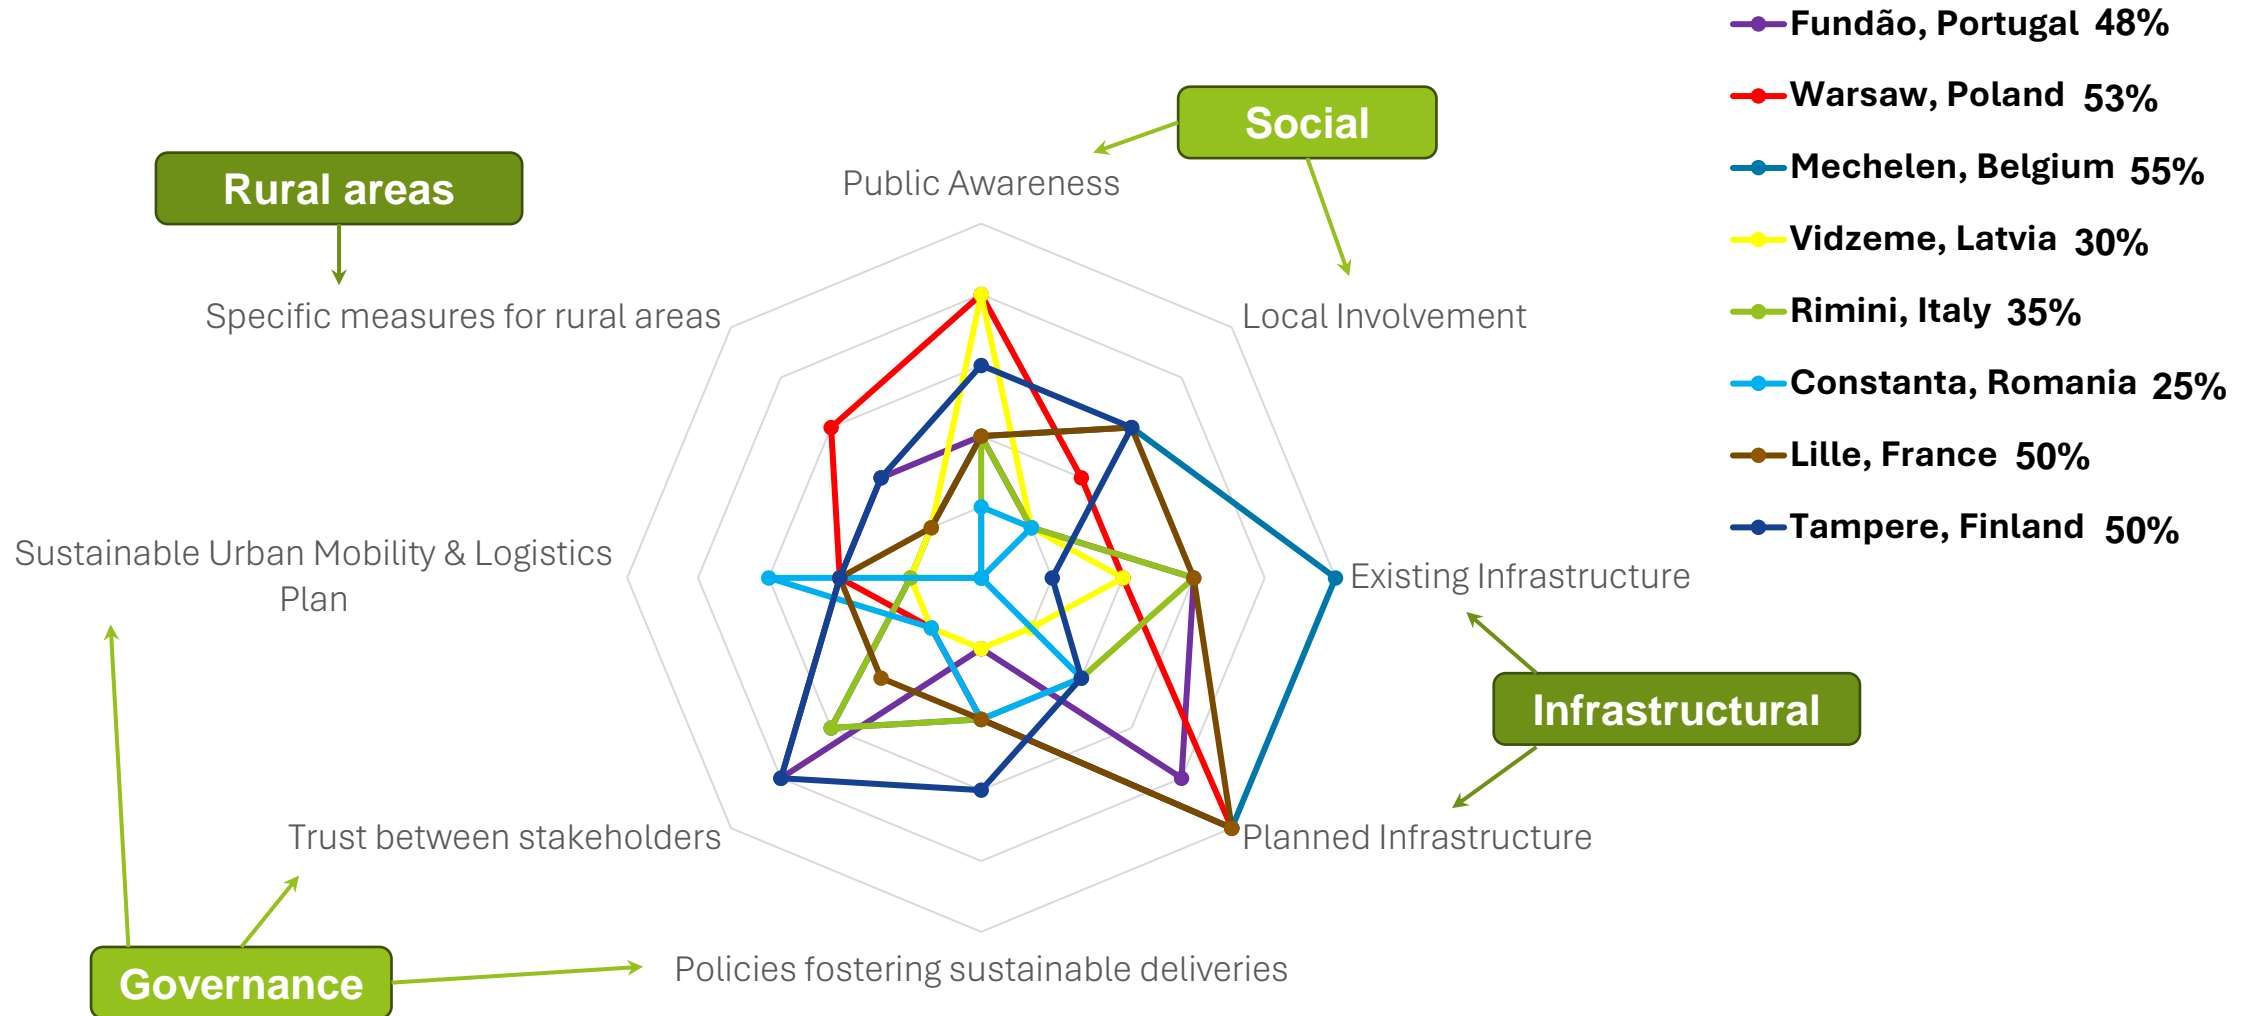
Rural areas

Social

Public Awareness

Specific measures for rural areas

Local Involvement

Sustainable Urban Mobility & Logistics Plan

Existing Infrastructure

Infrastructural

Trust between stakeholders

Planned Infrastructure

Governance

Policies fostering sustainable deliveries

Fundão, Portugal 48%
Warsaw, Poland 53%
Mechelen, Belgium 55%
Vidzeme, Latvia 30%
Rimini, Italy 35%
Constanta, Romania 25%
Lille, France 50%
Tampere, Finland 50%